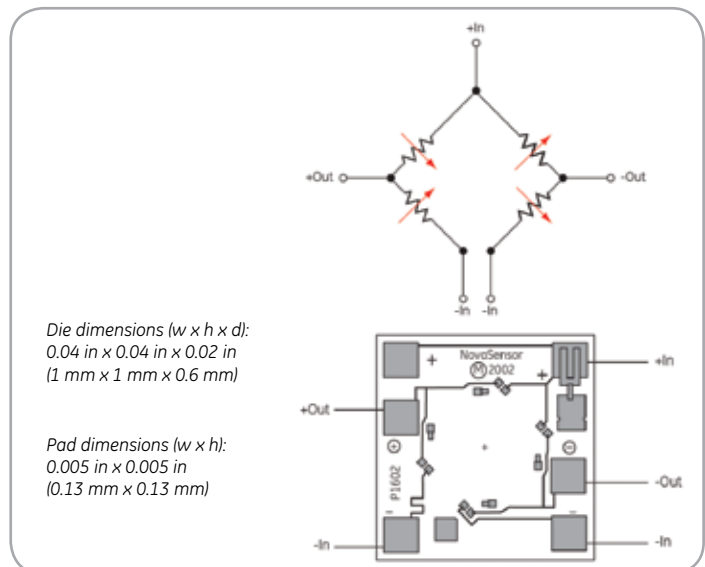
+In

+Out

-Out

-In -In

Die dimensions (w x h x d):
0.04 in x 0.04 in x 0.02 in
(1 mm x 1 mm x 0.6 mm)

Pad dimensions (w x h):
0.005 in x 0.005 in
(0.13 mm x 0.13 mm)

NovaSensor
Ⓜ 2002

+ +

⊕ ⊖

P1602

- -

+In

+Out

-Out

-In

-In